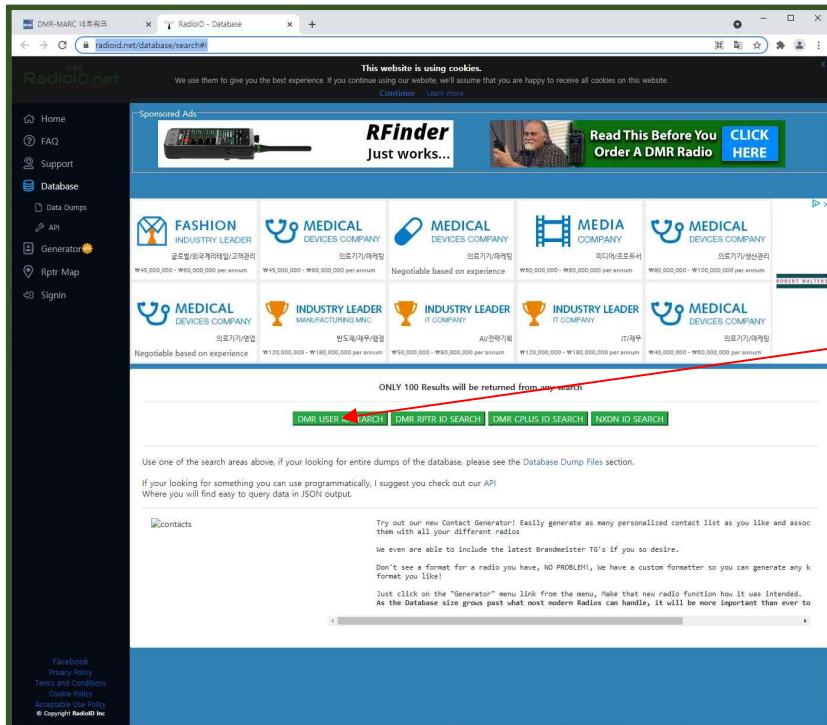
DMR-MARC 네트워크 × RadioID - Database × +

radioid.net/database/search#!

RadioID.net

This website is using cookies.
We use them to give you the best experience. If you continue using our website, we'll assume that you are happy to receive all cookies on this website.
Continue Learn more

Home
FAQ
Support
Database
Data Dumps
API
Generator
Rptr Map
Signin

Sponsored Ads

RFinder
Just works...

Read This Before You Order A DMR Radio
CLICK HERE

FASHION INDUSTRY LEADER
글로벌/의국계리테일/고객관리
₩45,000,000 - ₩60,000,000 per annum

MEDICAL DEVICES COMPANY
의료기기/마케팅
₩45,000,000 - ₩60,000,000 per annum

MEDICAL DEVICES COMPANY
의료기기/마케팅
Negotiable based on experience

MEDIA COMPANY
미디어/프로듀서
₩60,000,000 - ₩80,000,000 per annum

MEDICAL DEVICES COMPANY
의료기기/생산관리
₩80,000,000 - ₩100,000,000 per annum

ROBERT WALTERS

MEDICAL DEVICES COMPANY
의료기기/영업
Negotiable based on experience

INDUSTRY LEADER MANUFACTURING MNC
반도체/재무/회계
₩120,000,000 - ₩180,000,000 per annum

INDUSTRY LEADER IT COMPANY
AI/전략기획
₩50,000,000 - ₩80,000,000 per annum

INDUSTRY LEADER IT COMPANY
IT/재무
₩120,000,000 - ₩180,000,000 per annum

MEDICAL DEVICES COMPANY
의료기기/마케팅
₩40,000,000 - ₩60,000,000 per annum

ONLY 100 Results will be returned from any search

DMR USER ID SEARCH DMR RPTR ID SEARCH DMR CPLUS ID SEARCH NXDN ID SEARCH

Use one of the search areas above, if your looking for entire dumps of the database, please see the Database Dump Files section.

If your looking for something you can use programmatically, I suggest you check out our API
Where you will find easy to query data in JSON output.

contacts

Try out our new Contact Generator! Easily generate as many personalized contact list as you like and assoc them with all your different radios

We even are able to include the latest Brandmeister TG's if you so desire.

Don't see a format for a radio you have, NO PROBLEM!, We have a custom formatter so you can generate any k format you like!

Just click on the "Generator" menu link from the menu, Make that new radio function how it was intended.
As the Database size grows past what most modern Radios can handle, it will be more important than ever to

Facebook
Privacy Policy
Terms and Conditions
Cookie Policy
Acceptable Use Policy
© Copyright RadioID Inc